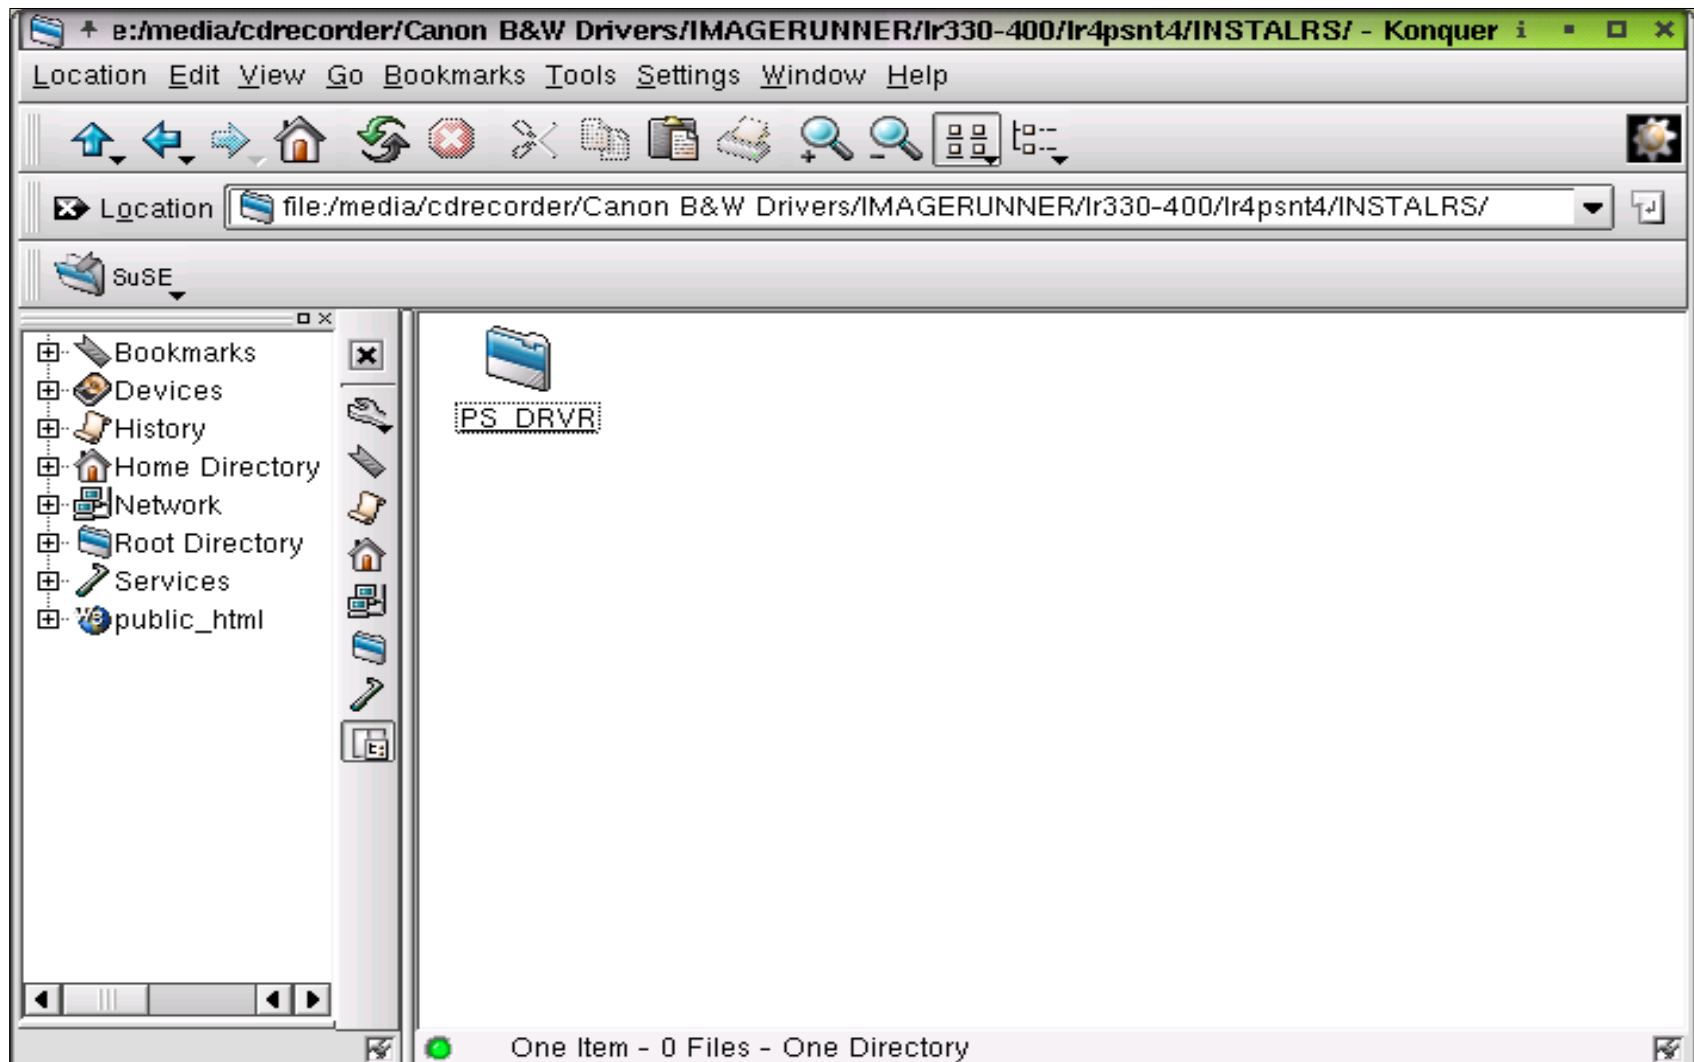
e:/media/cdrecorder/Canon B&W Drivers/IMAGERUNNER/Ir330-400/Ir4psnt4/INSTALRS/ - Konquer

Location Edit View Go Bookmarks Tools Settings Window Help

Location file:/media/cdrecorder/Canon B&W Drivers/IMAGERUNNER/Ir330-400/Ir4psnt4/INSTALRS/

SuSE

Bookmarks
Devices
History
Home Directory
Network
Root Directory
Services
public_html

PS_DRVR

One Item - 0 Files - One Directory